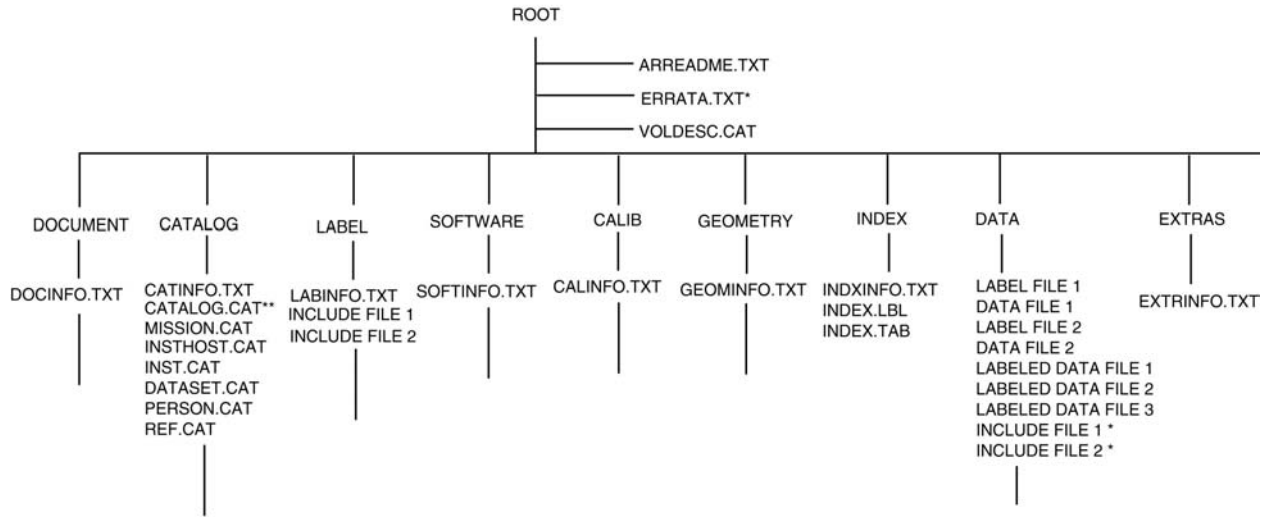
ROOT

ARREADME.TXT
ERRATA.TXT*
VOLDESC.CAT

DOCUMENT
DOCINFO.TXT

CATALOG
CATINFO.TXT
CATALOG.CAT**
MISSION.CAT
INSTHOST.CAT
INST.CAT
DATASET.CAT
PERSON.CAT
REF.CAT

LABEL
LABINFO.TXT
INCLUDE FILE 1
INCLUDE FILE 2

SOFTWARE
SOFTINFO.TXT

CALIB
CALINFO.TXT

GEOMETRY
GEOMINFO.TXT

INDEX
INDXINFO.TXT
INDEX.LBL
INDEX.TAB

DATA
LABEL FILE 1
DATA FILE 1
LABEL FILE 2
DATA FILE 2
LABELED DATA FILE 1
LABELED DATA FILE 2
LABELED DATA FILE 3
INCLUDE FILE 1 *
INCLUDE FILE 2 *

EXTRAS
EXTRINFO.TXT